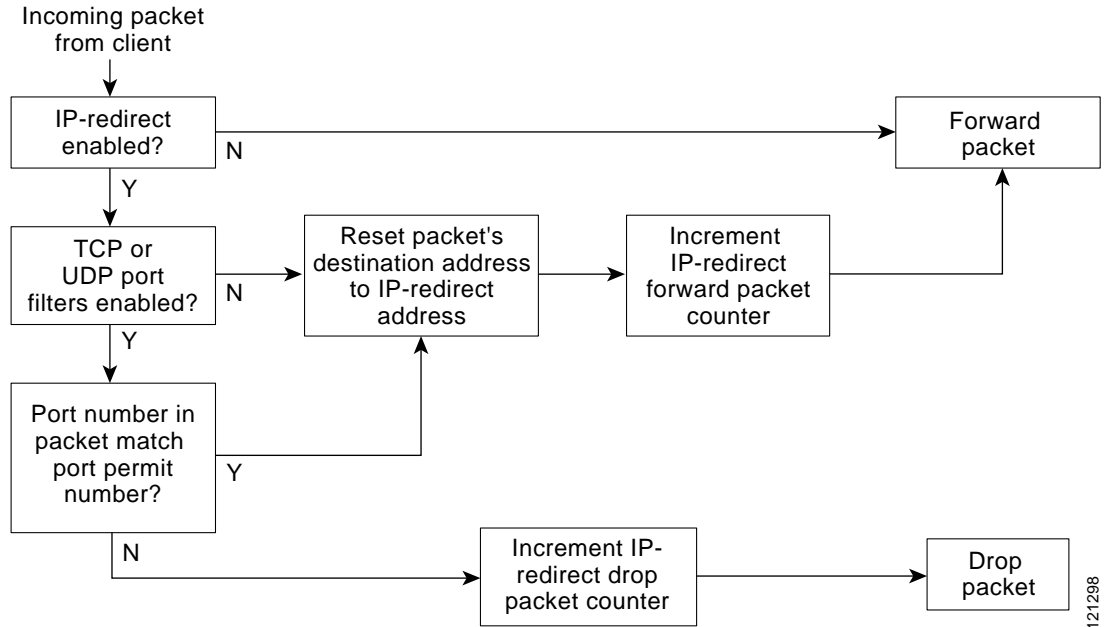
Incoming packet from client

IP-redirect enabled?

N

Forward packet

Y

TCP or UDP port filters enabled?

N

Reset packet's destination address to IP-redirect address

Increment IP-redirect forward packet counter

Y

Port number in packet match port permit number?

Y

N

Increment IP-redirect drop packet counter

Drop packet

121298